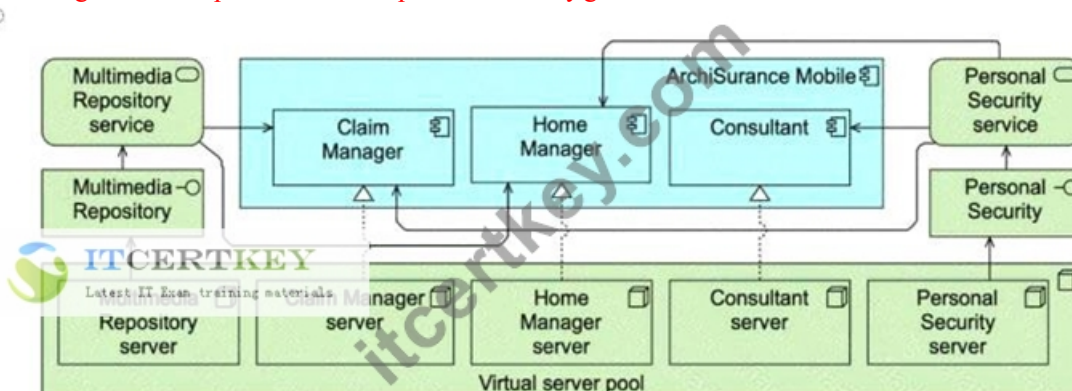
Multimedia Repository service

ArchiSurance Mobile

Claim Manager

Home Manager

Consultant

Personal Security service

Multimedia Repository

Personal Security

ITCERTKEY
Latest IT Exam training materials

itcertkey.com

Multimedia Repository server

Claim Manager server

Home Manager server

Consultant server

Personal Security server

Virtual server pool